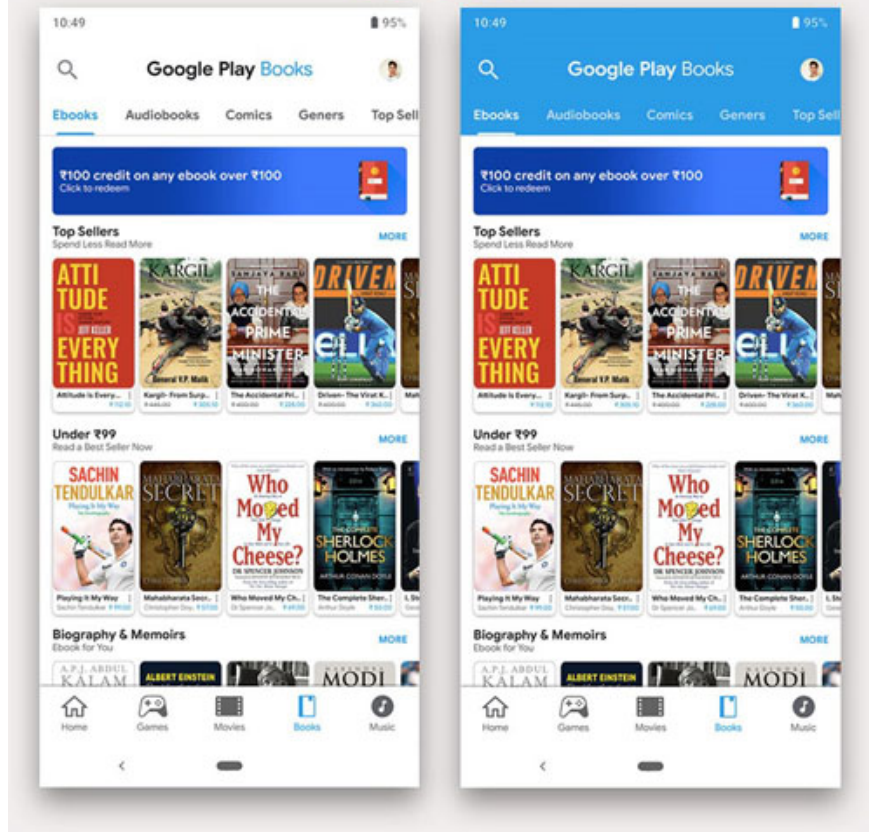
10:49 95%

Google Play Books

Ebooks Audiobooks Comics Geners Top Sell

₹100 credit on any ebook over ₹100
Click to redeem

Top Sellers
Spend Less Read More
MORE

ATTI TUDE IS EVERY THING JEFF KELLER
KARGIL General V.P. Malik
SANJAYA BARU THE ACCIDENTAL PRIME MINISTER
DRIVEN

Attitude is Every... ₹112.10
Kargil- From Surp... ₹445.00 ₹305.10
The Accidental Pri... ₹450.00 ₹228.00
Driven- The Virat K... ₹400.00 ₹360.00
Mah

Under ₹99
Read a Best Seller Now
MORE

SACHIN TENDULKAR Playing It My Way
MAHABHARATA SECRET
Who Moved My Cheese? DR SPENCER JOHNSON
THE COMPLETE SHERLOCK HOLMES ARTHUR CONAN DOYLE

Playing It My Way Sachin Tendulkar ₹99.00
Mahabharata Secr... Christopher Dou... ₹57.00
Who Moved My Ch... Dr Spencer Jo... ₹69.00
The Complete Sher... Arthur Doyle ₹50.00
I, St

Biography & Memoirs
Ebook for You
MORE

A.P.J. ABDUL KALAM
ALBERT EINSTEIN
MODI

Home Games Movies Books Music

10:49 95%

Google Play Books

Ebooks Audiobooks Comics Geners Top Sell

₹100 credit on any ebook over ₹100
Click to redeem

Top Sellers
Spend Less Read More
MORE

ATTI TUDE IS EVERY THING JEFF KELLER
KARGIL General V.P. Malik
SANJAYA BARU THE ACCIDENTAL PRIME MINISTER
DRIVEN

Attitude is Every... ₹112.10
Kargil- From Surp... ₹445.00 ₹305.10
The Accidental Pri... ₹450.00 ₹228.00
Driven- The Virat K... ₹400.00 ₹360.00
Mah

Under ₹99
Read a Best Seller Now
MORE

SACHIN TENDULKAR Playing It My Way
MAHABHARATA SECRET
Who Moved My Cheese? DR SPENCER JOHNSON
THE COMPLETE SHERLOCK HOLMES ARTHUR CONAN DOYLE

Playing It My Way Sachin Tendulkar ₹99.00
Mahabharata Secr... Christopher Dou... ₹57.00
Who Moved My Ch... Dr Spencer Jo... ₹69.00
The Complete Sher... Arthur Doyle ₹50.00
I, St

Biography & Memoirs
Ebook for You
MORE

A.P.J. ABDUL KALAM
ALBERT EINSTEIN
MODI

Home Games Movies Books Music